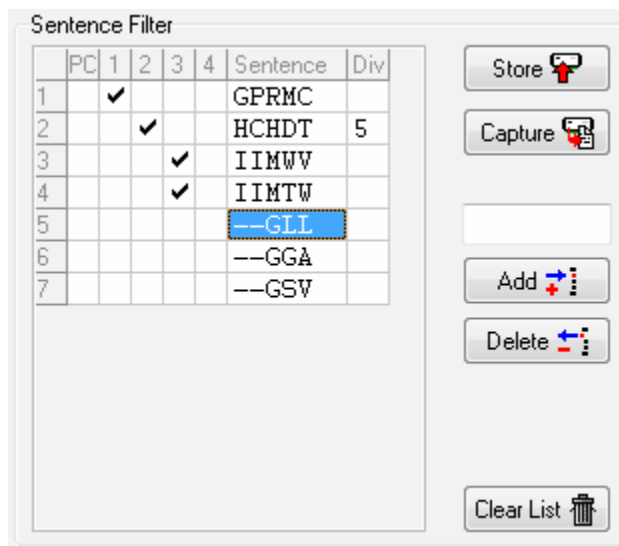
Sentence Filter

|  | PC | 1 | 2 | 3 | 4 | Sentence | Div |
|---|---|---|---|---|---|---|---|
| 1 |  | ✔ |  |  |  | GPRMC |  |
| 2 |  |  | ✔ |  |  | HCHDT | 5 |
| 3 |  |  |  | ✔ |  | IIMWV |  |
| 4 |  |  |  | ✔ |  | IIMTW |  |
| 5 |  |  |  |  |  | --GLL |  |
| 6 |  |  |  |  |  | --GGA |  |
| 7 |  |  |  |  |  | --GSV |  |

Store

Capture

Add

Delete

Clear List